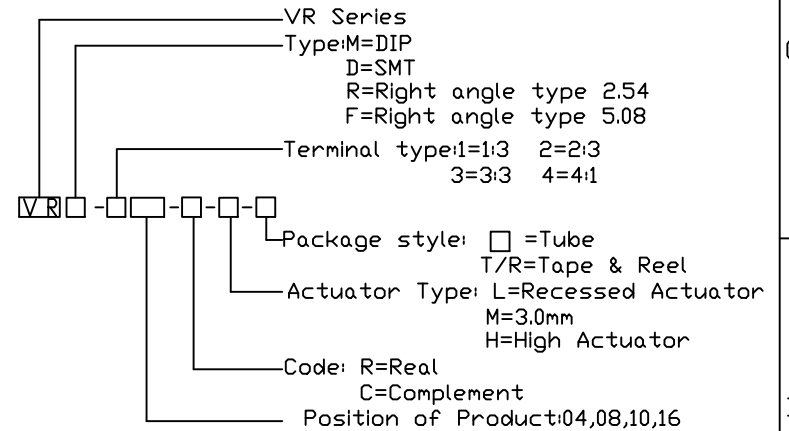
VR Series
Type:M=DIP
D=SMT
R=Right angle type 2.54
F=Right angle type 5.08
Terminal type:1=1:3 2=2:3
3=3:3 4=4:1
VR□-□□-□-□-□
Package style: □ =Tube
T/R=Tape & Reel
Actuator Type: L=Recessed Actuator
M=3.0mm
H=High Actuator
Code: R=Real
C=Complement
Position of Product:04,08,10,16